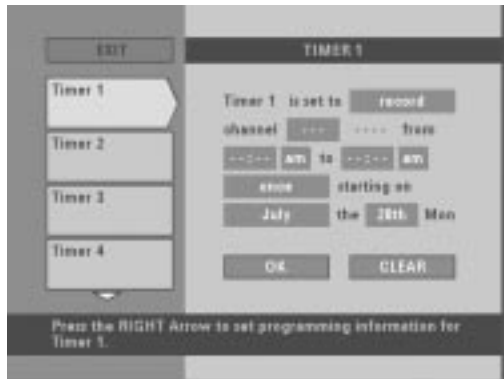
EXIT

TIMER 1

Timer 1

Timer 2

Timer 3

Timer 4

Timer 1 is set to record

channel --- ----- from

--:-- am to --:-- am

once starting on

July the 28th Mon

OK

CLEAR

Press the RIGHT Arrow to set programming information for Timer 1.